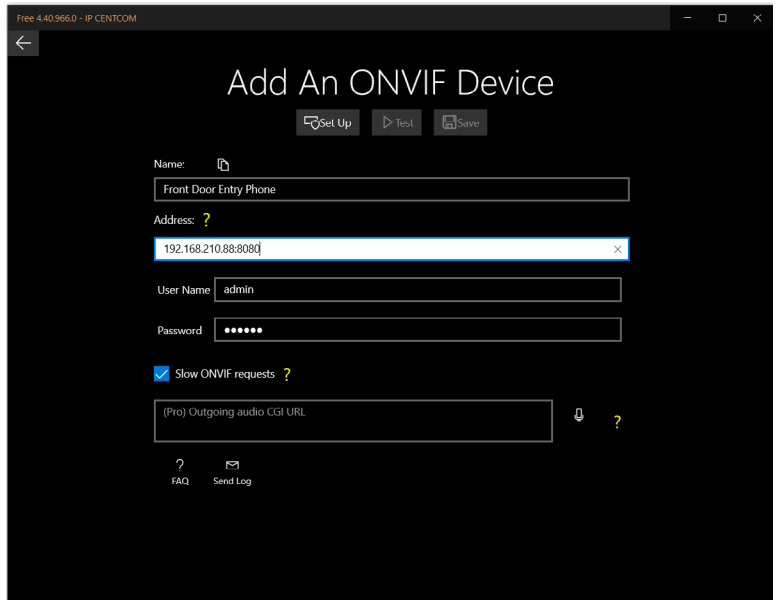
Free 4.40.966.0 - IP CENTCOM

Add An ONVIF Device

Set Up Test Save

Name:

Front Door Entry Phone

Address: ?

192.168.210.88:8080

User Name admin

Password ••••••

Slow ONVIF requests ?

(Pro) Outgoing audio CGI URL

?

?
FAQ

Send Log